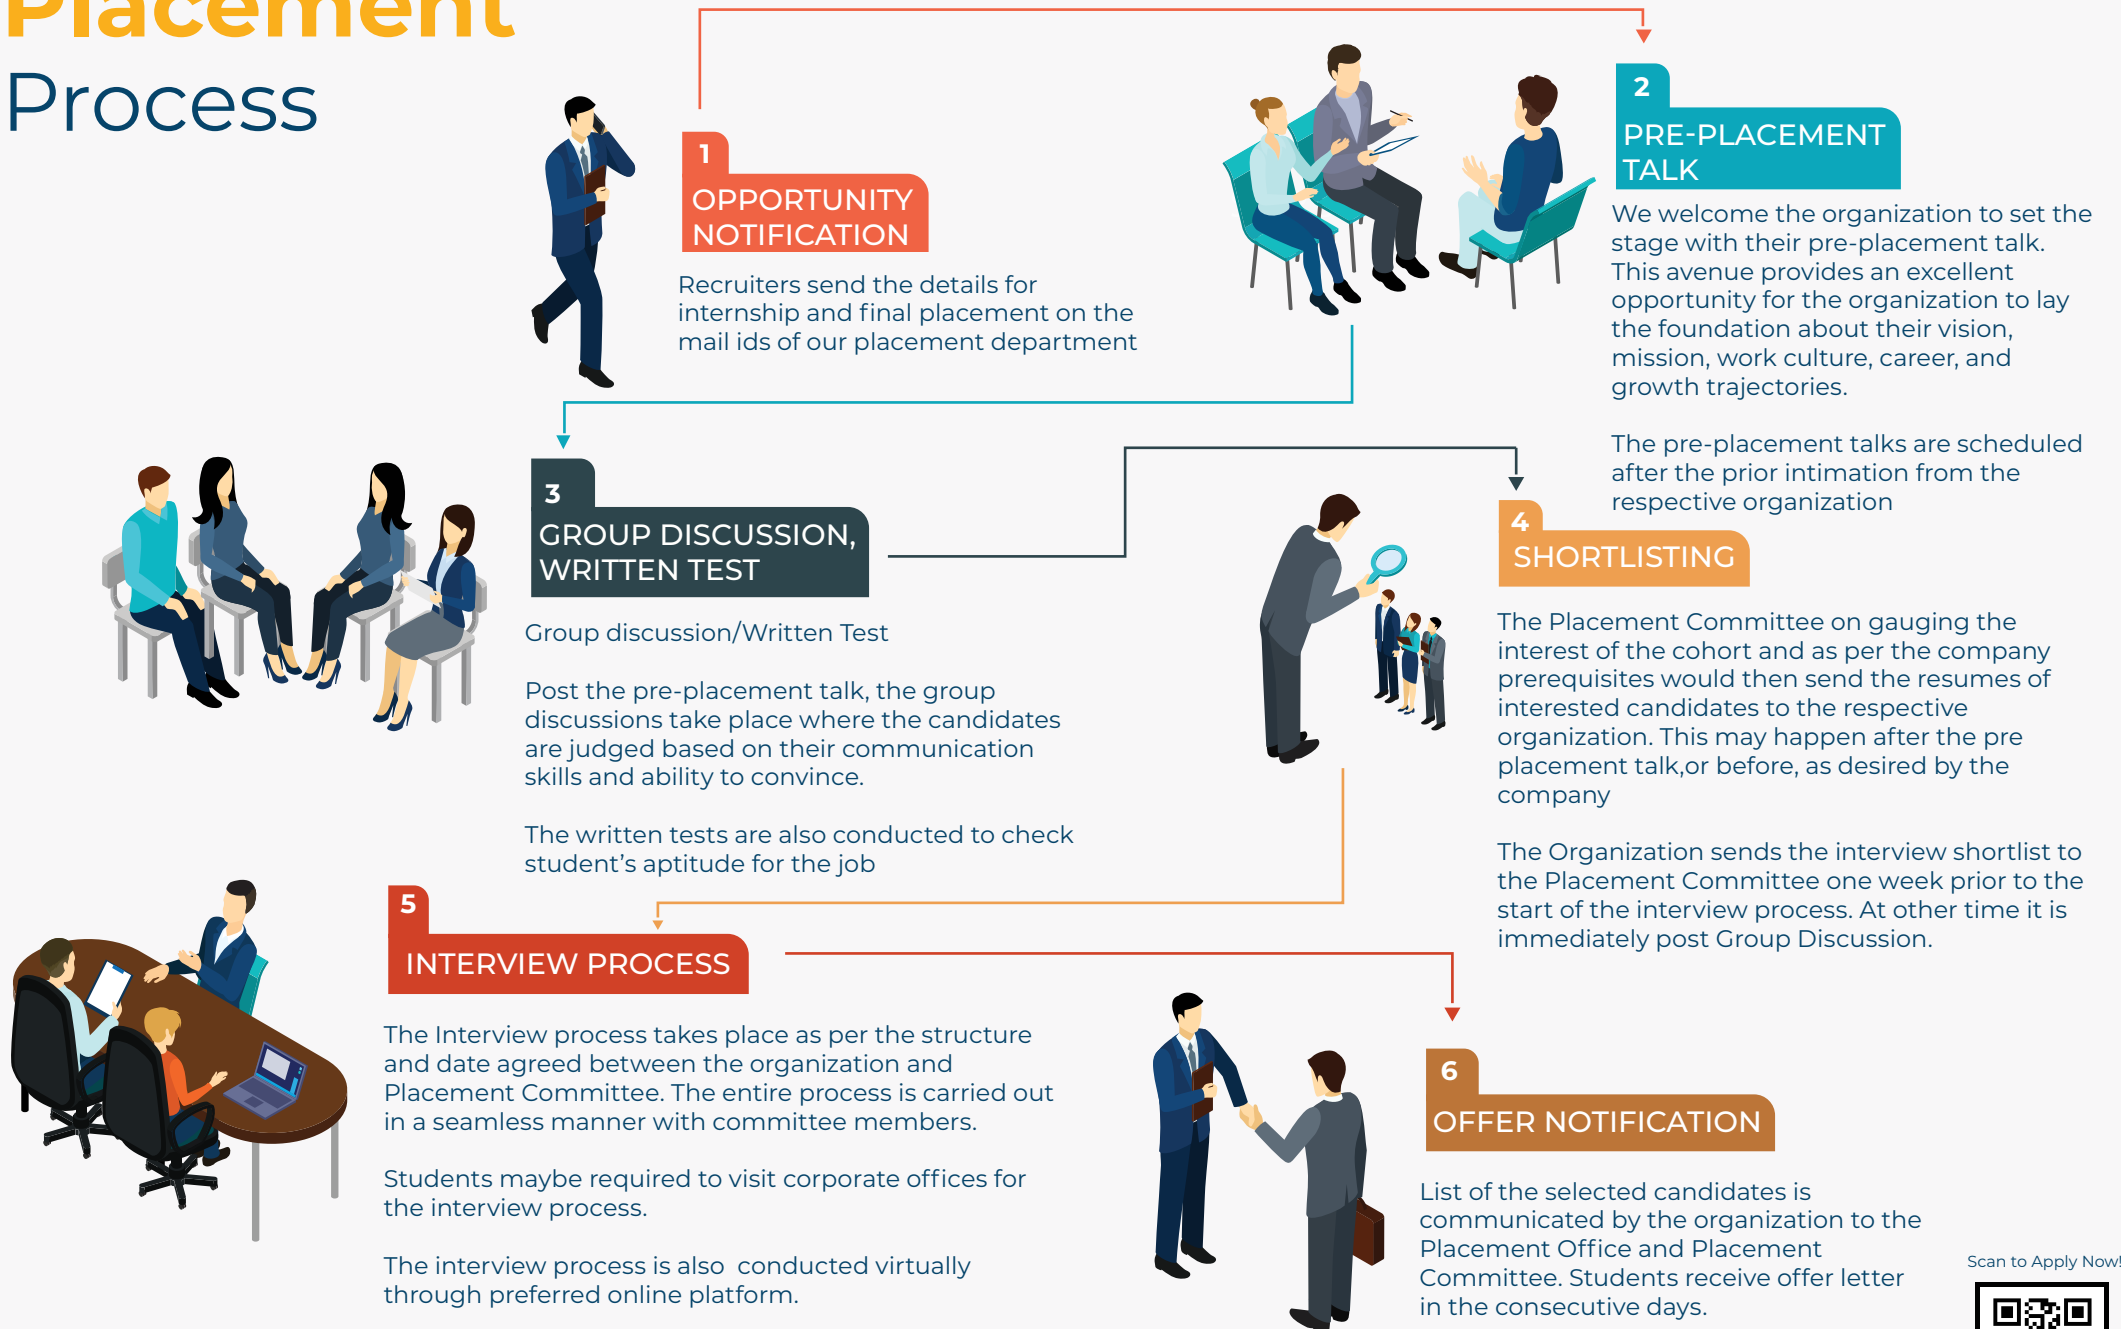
Placement
Process

1
OPPORTUNITY NOTIFICATION

Recruiters send the details for internship and final placement on the mail ids of our placement department

2
PRE-PLACEMENT TALK

We welcome the organization to set the stage with their pre-placement talk. This avenue provides an excellent opportunity for the organization to lay the foundation about their vision, mission, work culture, career, and growth trajectories.

The pre-placement talks are scheduled after the prior intimation from the respective organization

3
GROUP DISCUSSION, WRITTEN TEST

Group discussion/Written Test

Post the pre-placement talk, the group discussions take place where the candidates are judged based on their communication skills and ability to convince.

The written tests are also conducted to check student's aptitude for the job

4
SHORTLISTING

The Placement Committee on gauging the interest of the cohort and as per the company prerequisites would then send the resumes of interested candidates to the respective organization. This may happen after the pre placement talk,or before, as desired by the company

The Organization sends the interview shortlist to the Placement Committee one week prior to the start of the interview process. At other time it is immediately post Group Discussion.

5
INTERVIEW PROCESS

The Interview process takes place as per the structure and date agreed between the organization and Placement Committee. The entire process is carried out in a seamless manner with committee members.

Students maybe required to visit corporate offices for the interview process.

The interview process is also conducted virtually through preferred online platform.

6
OFFER NOTIFICATION

List of the selected candidates is communicated by the organization to the Placement Office and Placement Committee. Students receive offer letter in the consecutive days.

Scan to Apply Now!